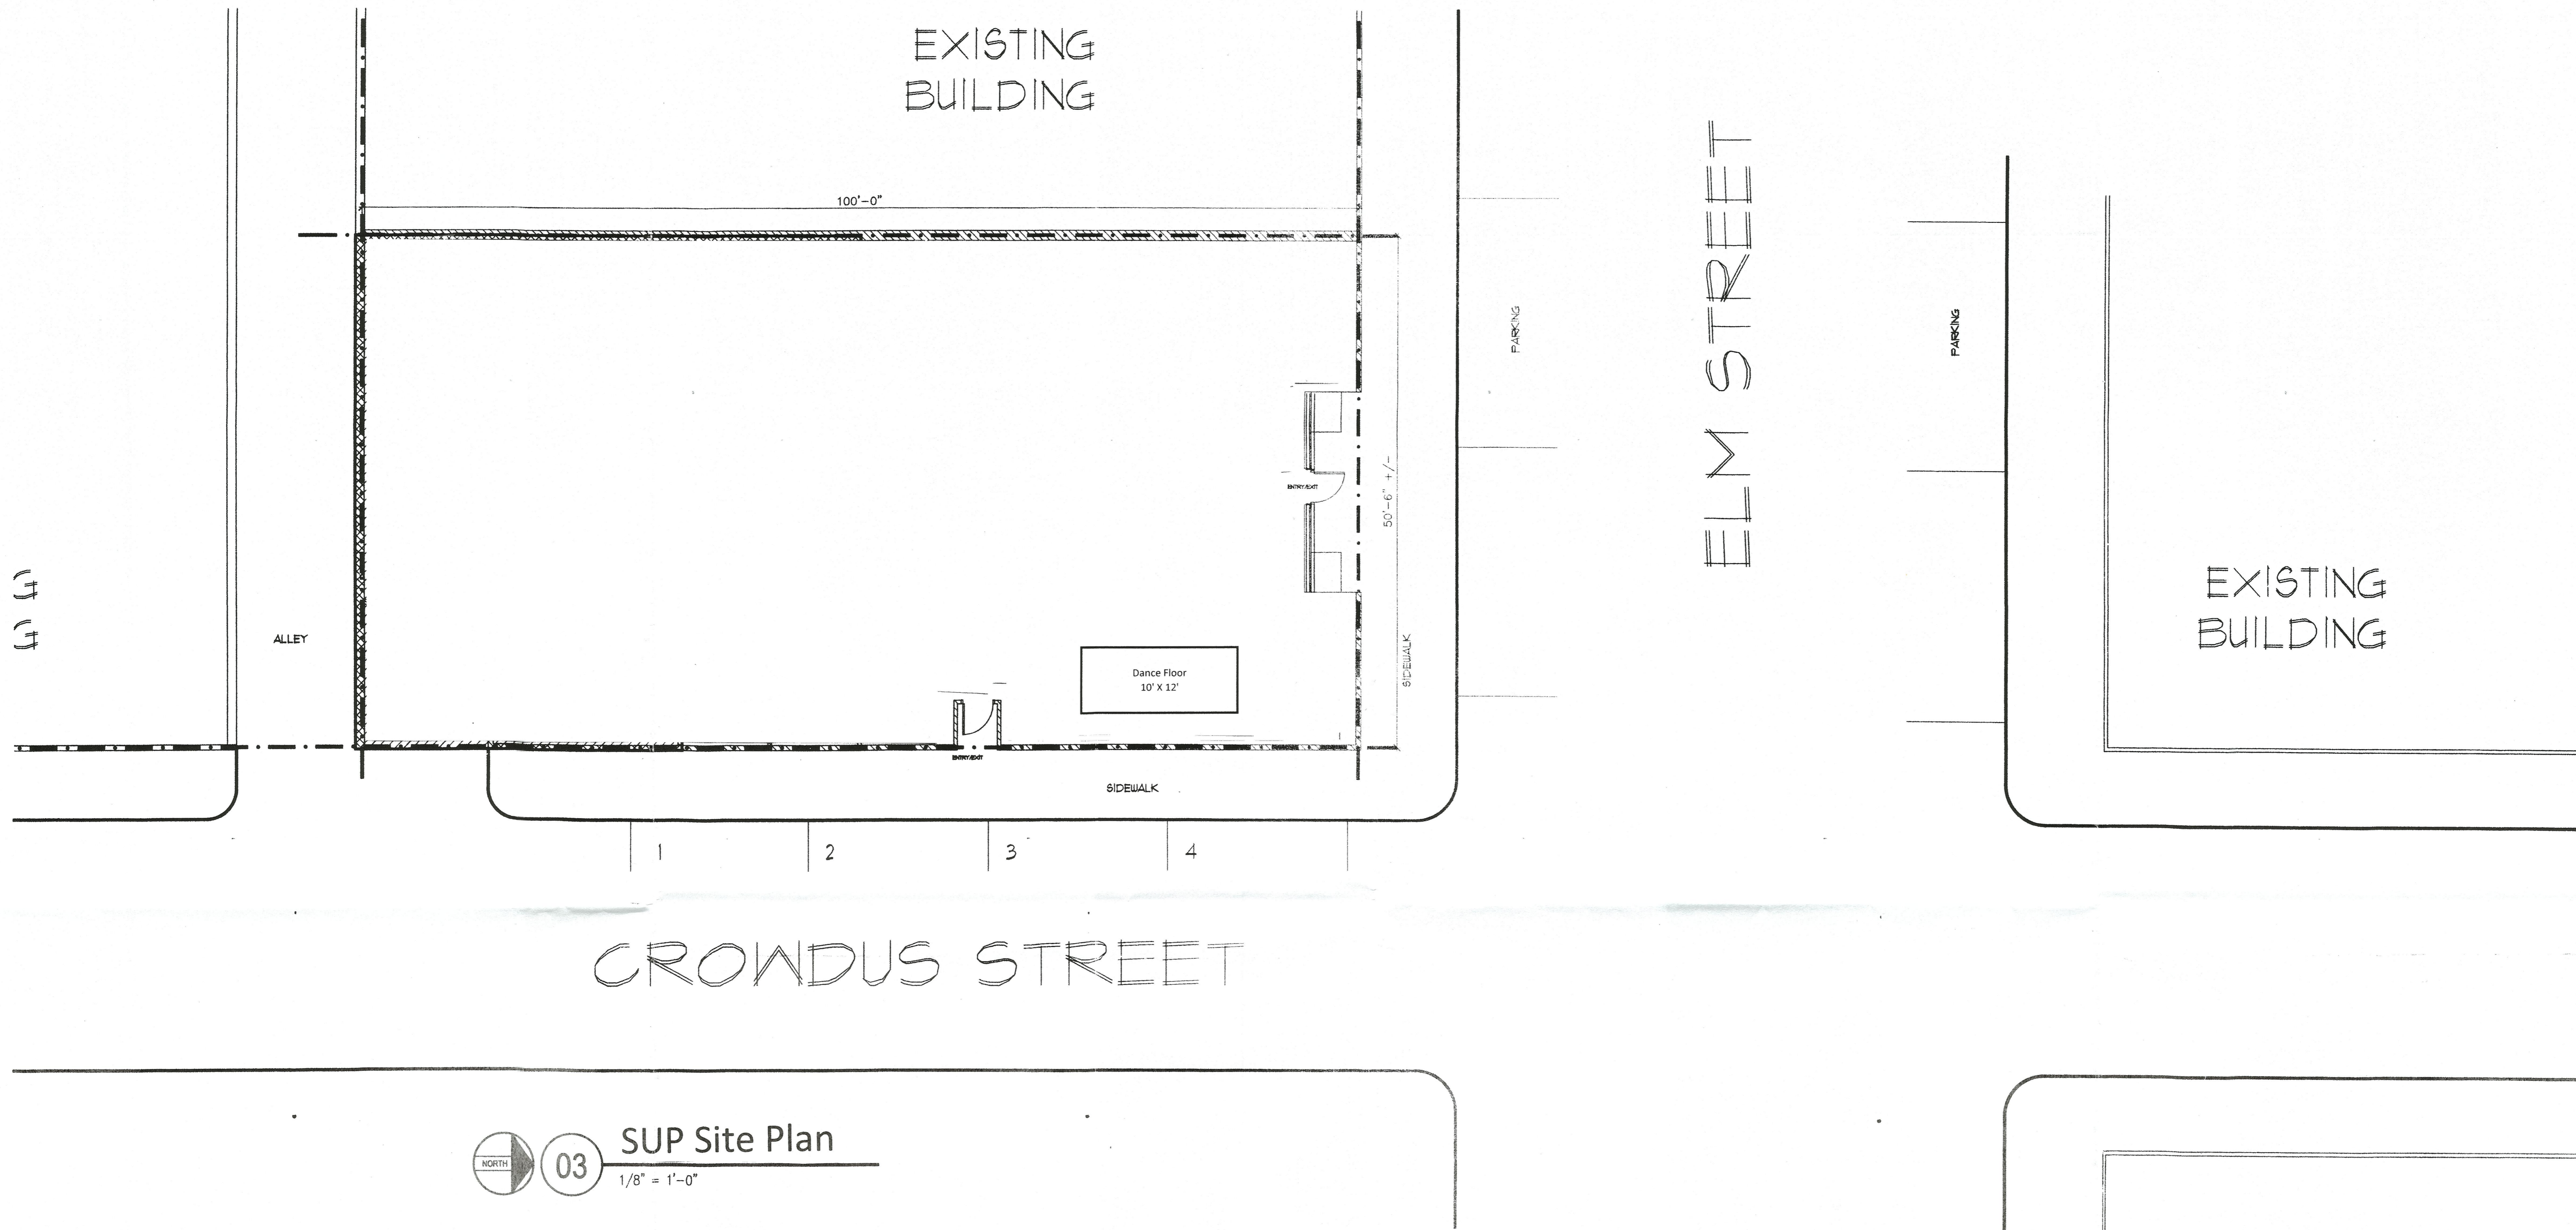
EXISTING BUILDING

100'-0"

PARKING

ELM STREET

PARKING

ENTRY/EXIT

50'-6" +/-

EXISTING BUILDING

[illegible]

ALLEY

SIDEWALK

Dance Floor
10' X 12'

ENTRY/EXIT

SIDEWALK

1
2
3
4

CROWDUS STREET

NORTH
03
SUP Site Plan
1/8" = 1'-0"